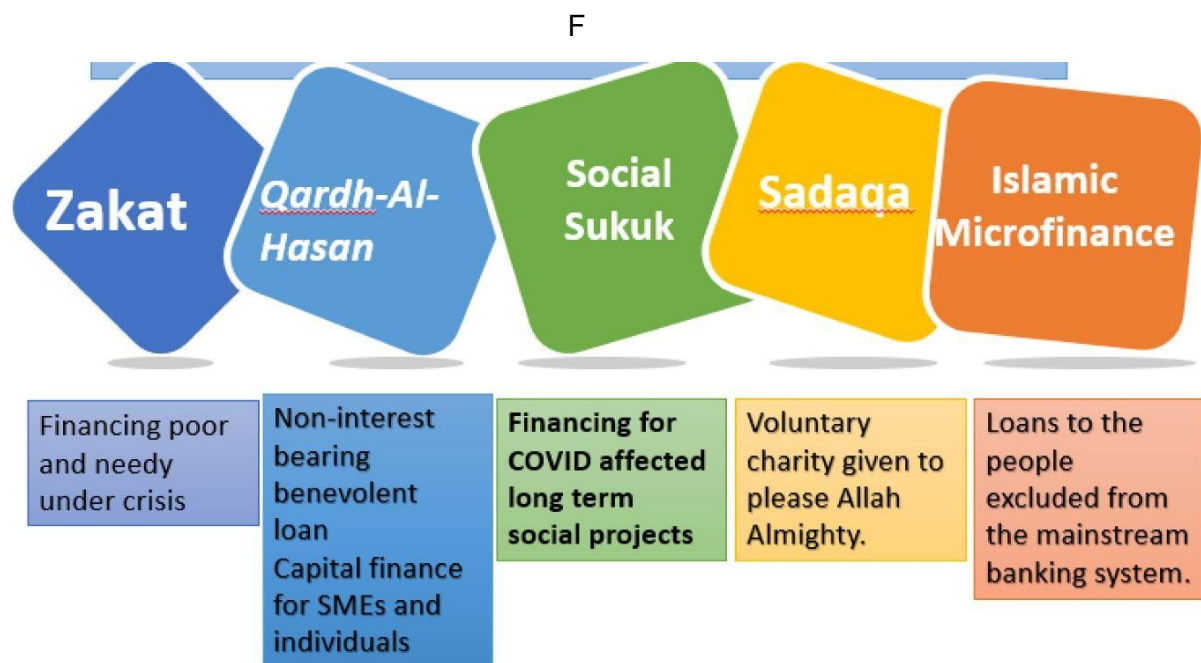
F

Zakat

Qardh-Al-Hasan

Social Sukuk

Sadaqa

Islamic Microfinance

Financing poor and needy under crisis

Non-interest bearing benevolent loan
Capital finance for SMEs and individuals

Financing for COVID affected long term social projects

Voluntary charity given to please Allah Almighty.

Loans to the people excluded from the mainstream banking system.